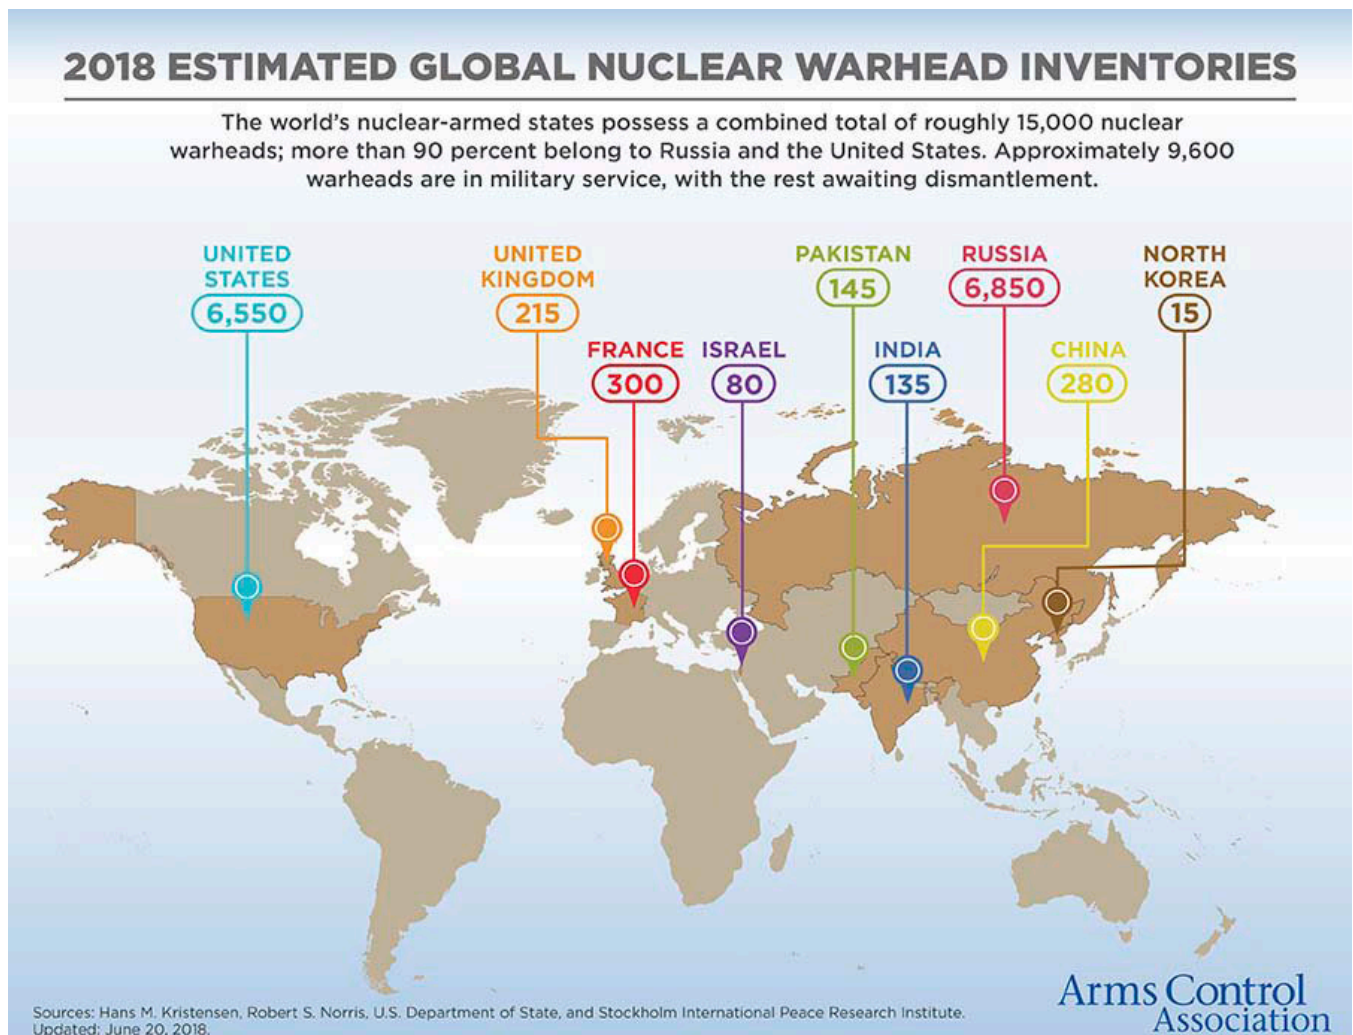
2018 ESTIMATED GLOBAL NUCLEAR WARHEAD INVENTORIES

The world's nuclear-armed states possess a combined total of roughly 15,000 nuclear warheads; more than 90 percent belong to Russia and the United States. Approximately 9,600 warheads are in military service, with the rest awaiting dismantlement.

UNITED STATES
6,550

UNITED KINGDOM
215

FRANCE
300

ISRAEL
80

PAKISTAN
145

INDIA
135

RUSSIA
6,850

CHINA
280

NORTH KOREA
15

Sources: Hans M. Kristensen, Robert S. Norris, U.S. Department of State, and Stockholm International Peace Research Institute.
Updated: June 20, 2018.

Arms Control Association